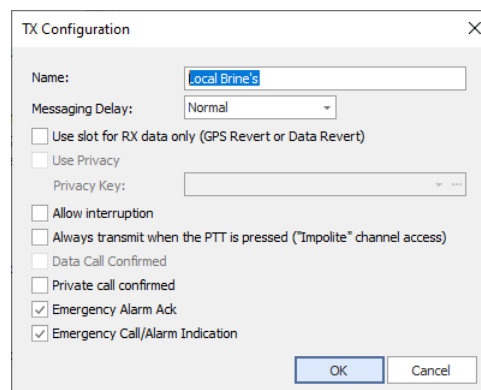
TX Configuration

X

Name: Local Brine's

Messaging Delay: Normal

Use slot for RX data only (GPS Revert or Data Revert)

Use Privacy

Privacy Key:

Allow interruption

Always transmit when the PTT is pressed ("Impolite" channel access)

Data Call Confirmed

Private call confirmed

Emergency Alarm Ack

Emergency Call/Alarm Indication

OK

Cancel